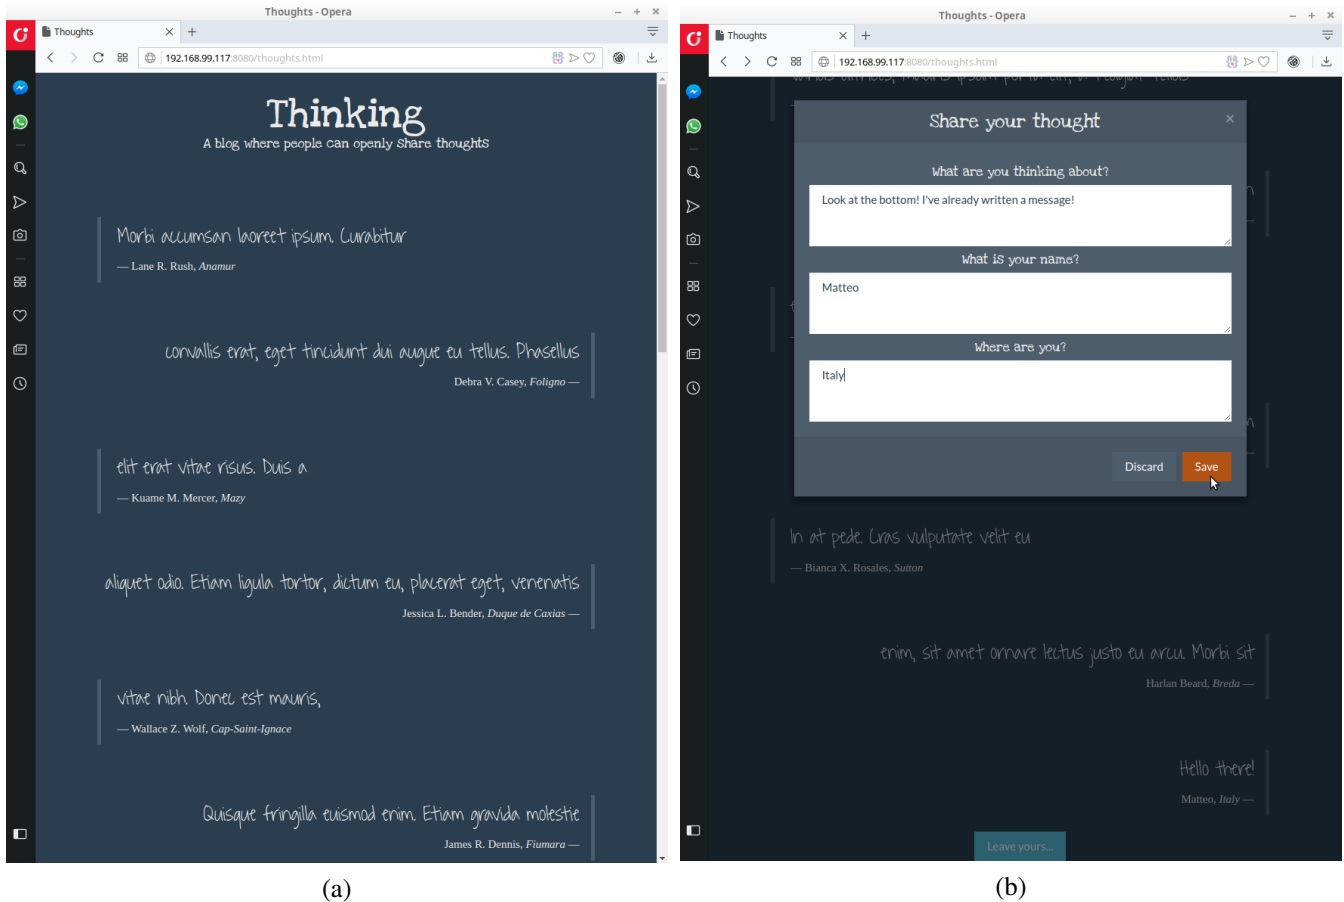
Thoughts - Opera

Thoughts

192.168.99.117:8080/thoughts.html

Thinking

A blog where people can openly share thoughts

Morbi accumsan laoreet ipsum. Curabitur

— Lane R. Rush, *Anamur*

convallis erat, eget tincidunt dui augue eu tellus. Phasellus

Debra V. Casey, *Foligno* —

elit erat vitae risus. Duis a

— Kuame M. Mercer, *Mazy*

aliquet odio. Etiam ligula tortor, dictum eu, placerat eget, venenatis

Jessica L. Bender, *Duque de Caxias* —

vitae nibh. Donec est mauris,

— Wallace Z. Wolf, *Cap-Saint-Ignace*

Quisque fringilla euismod enim. Etiam gravida molestie

James R. Dennis, *Fiumara* —

(a)

Thoughts - Opera

Thoughts

192.168.99.117:8080/thoughts.html

Share your thought

×

What are you thinking about?

Look at the bottom! I've already written a message!

What is your name?

Matteo

Where are you?

Italy

Discard

Save

In at pede. Cras vulputate velit eu

— Bianca X. Rosales, *Sutton*

enim, sit amet ornare lectus justo eu arcu. Morbi sit

Harlan Beard, *Breda* —

Hello there!

Matteo, *Italy* —

Leave yours...

(b)